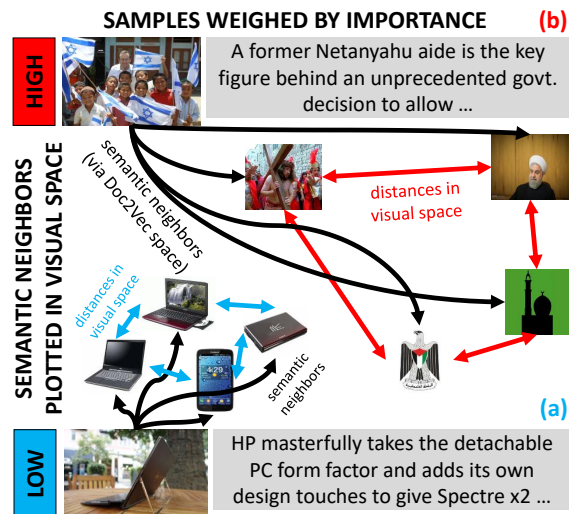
SAMPLES WEIGHED BY IMPORTANCE

(b)

HIGH

A former Netanyahu aide is the key figure behind an unprecedented govt. decision to allow …

SEMANTIC NEIGHBORS PLOTTED IN VISUAL SPACE

semantic neighbors (via Doc2Vec space)

distances in visual space

distances in visual space

4:29

semantic neighbors

(a)

LOW

HP masterfully takes the detachable PC form factor and adds its own design touches to give Spectre x2 …